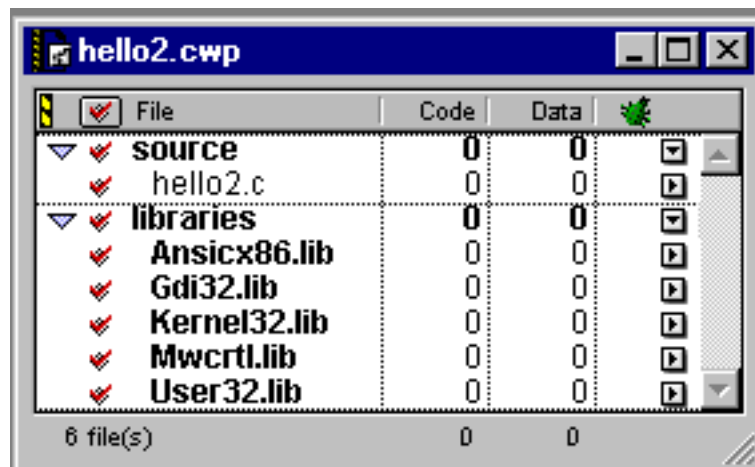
hello2.cwp

| File | Code | Data |
|---|---|---|
| source | 0 | 0 |
| hello2.c | 0 | 0 |
| libraries | 0 | 0 |
| Ansicx86.lib | 0 | 0 |
| Gdi32.lib | 0 | 0 |
| Kernel32.lib | 0 | 0 |
| Mwcrtl.lib | 0 | 0 |
| User32.lib | 0 | 0 |

6 file(s) 0 0